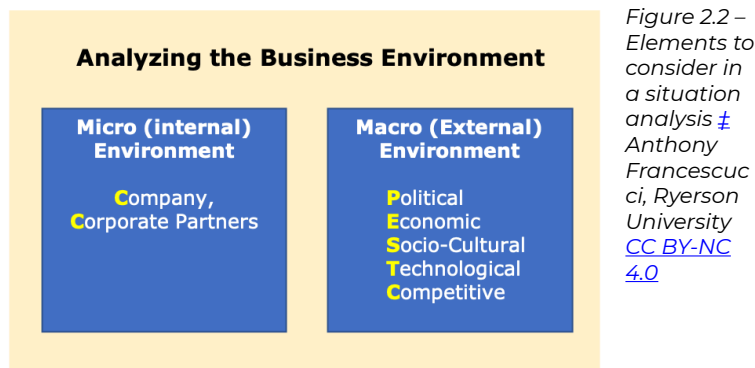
Analyzing the Business Environment

Micro (internal) Environment

Company,
Corporate Partners

Macro (External) Environment

Political
Economic
Socio-Cultural
Technological
Competitive

Figure 2.2 – Elements to consider in a situation analysis ‡ Anthony Francescucci, Ryerson University CC BY-NC 4.0